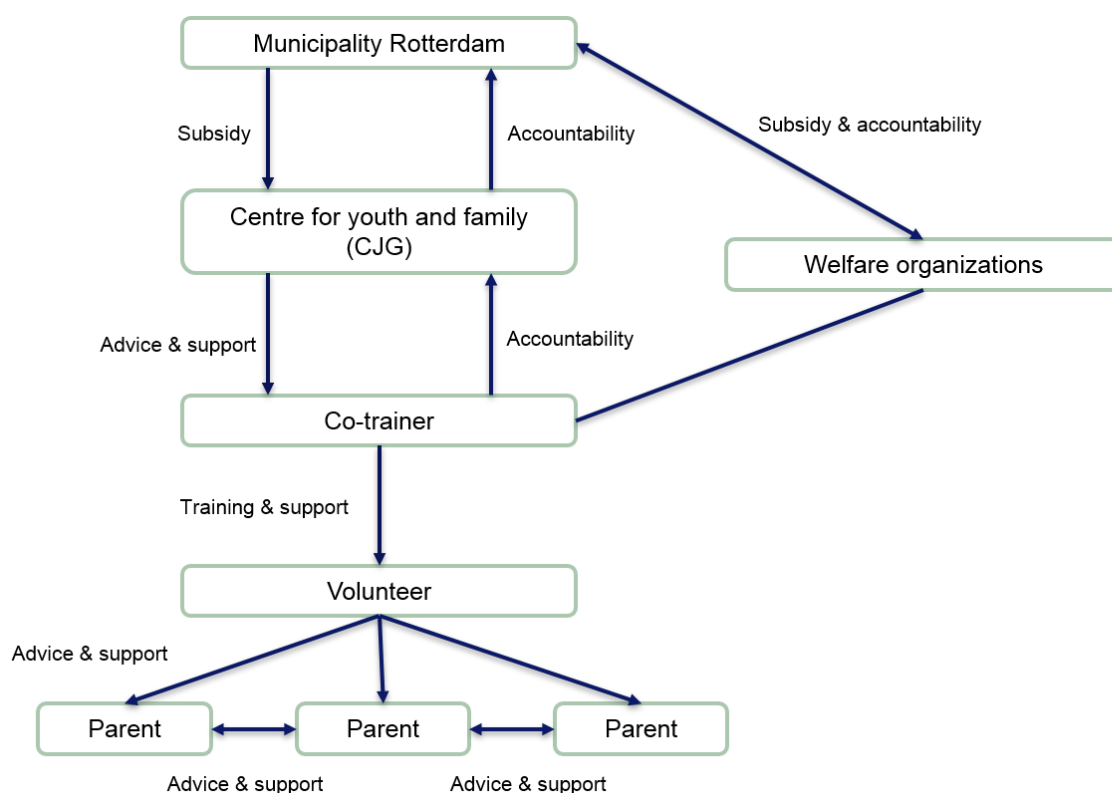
Municipality Rotterdam

Subsidy

Accountability

Subsidy & accountability

Centre for youth and family (CJG)

Welfare organizations

Advice & support

Accountability

Co-trainer

Training & support

Volunteer

Advice & support

Parent

Parent

Parent

Advice & support

Advice & support